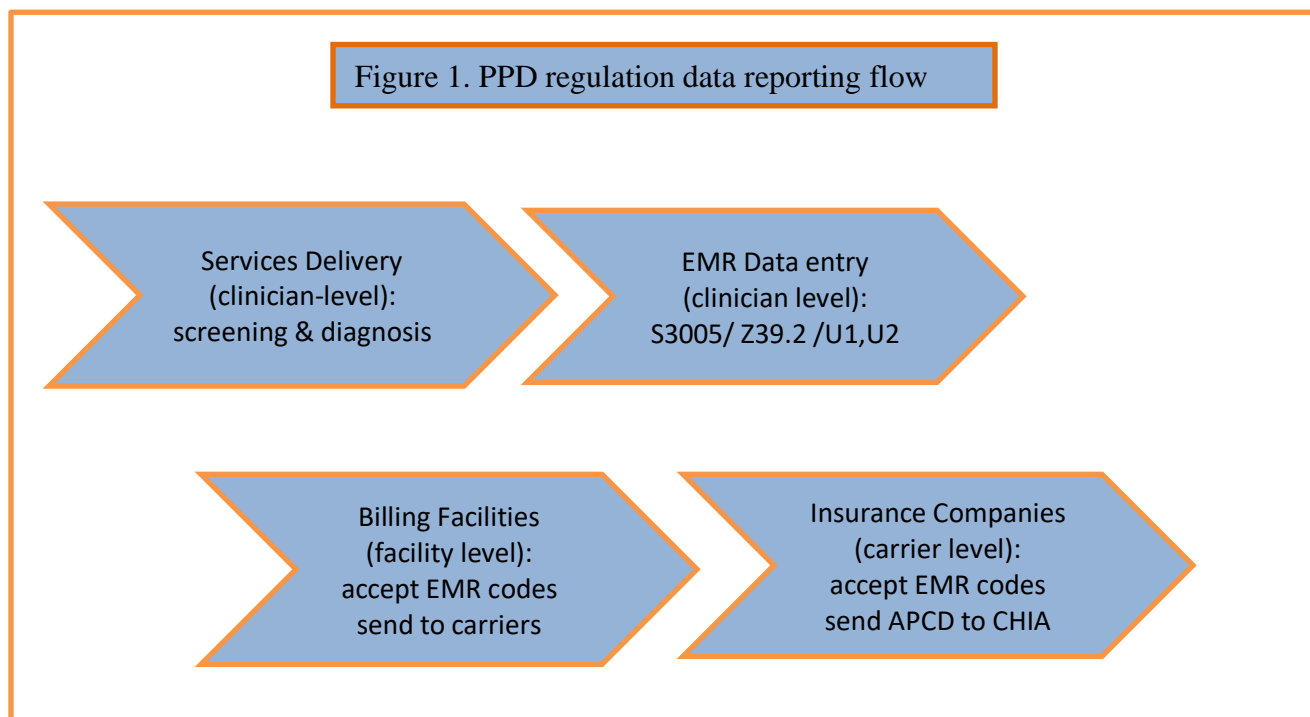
Figure 1. PPD regulation data reporting flow

Services Delivery (clinician-level): screening & diagnosis

EMR Data entry (clinician level): S3005/ Z39.2 /U1,U2

Billing Facilities (facility level): accept EMR codes send to carriers

Insurance Companies (carrier level): accept EMR codes send APCD to CHIA